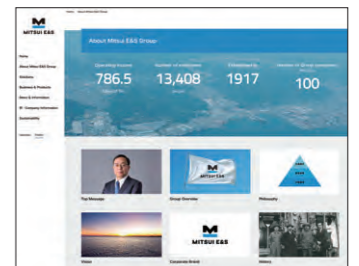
MITSUI E&S

Home
About Mitsui E&S Group
Solutions
Business & Products
News & Information
IR · Company Information
Sustainability

About Mitsui E&S Group

Operating Income
786.5
Number of employees
13,408
Established in
1917
Number of Group companies
100

Top Message
Group Overview
Philosophy
Vision
Corporate Brand
History